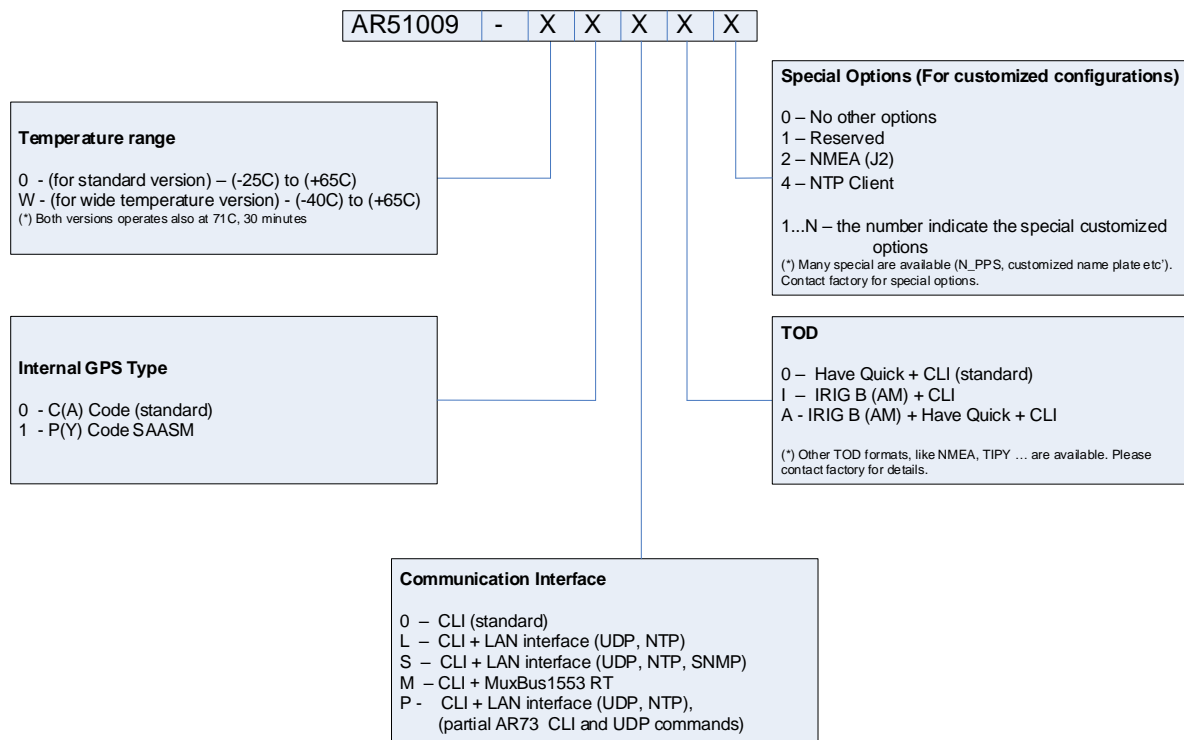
| AR51009 | - | X | X | X | X | X |
|---|---|---|---|---|---|---|

**Temperature range**

0 - (for standard version) – (-25C) to (+65C)
W - (for wide temperature version) - (-40C) to (+65C)
(*) Both versions operates also at 71C, 30 minutes

**Internal GPS Type**

0 - C(A) Code (standard)
1 - P(Y) Code SAASM

**Special Options (For customized configurations)**

0 – No other options
1 – Reserved
2 – NMEA (J2)
4 – NTP Client

1...N – the number indicate the special customized options
(*) Many special are available (N_PPS, customized name plate etc'). Contact factory for special options.

**TOD**

0 – Have Quick + CLI (standard)
I – IRIG B (AM) + CLI
A - IRIG B (AM) + Have Quick + CLI

(*) Other TOD formats, like NMEA, TIPY … are available. Please contact factory for details.

**Communication Interface**

0 – CLI (standard)
L – CLI + LAN interface (UDP, NTP)
S – CLI + LAN interface (UDP, NTP, SNMP)
M – CLI + MuxBus1553 RT
P - CLI + LAN interface (UDP, NTP), (partial AR73 CLI and UDP commands)